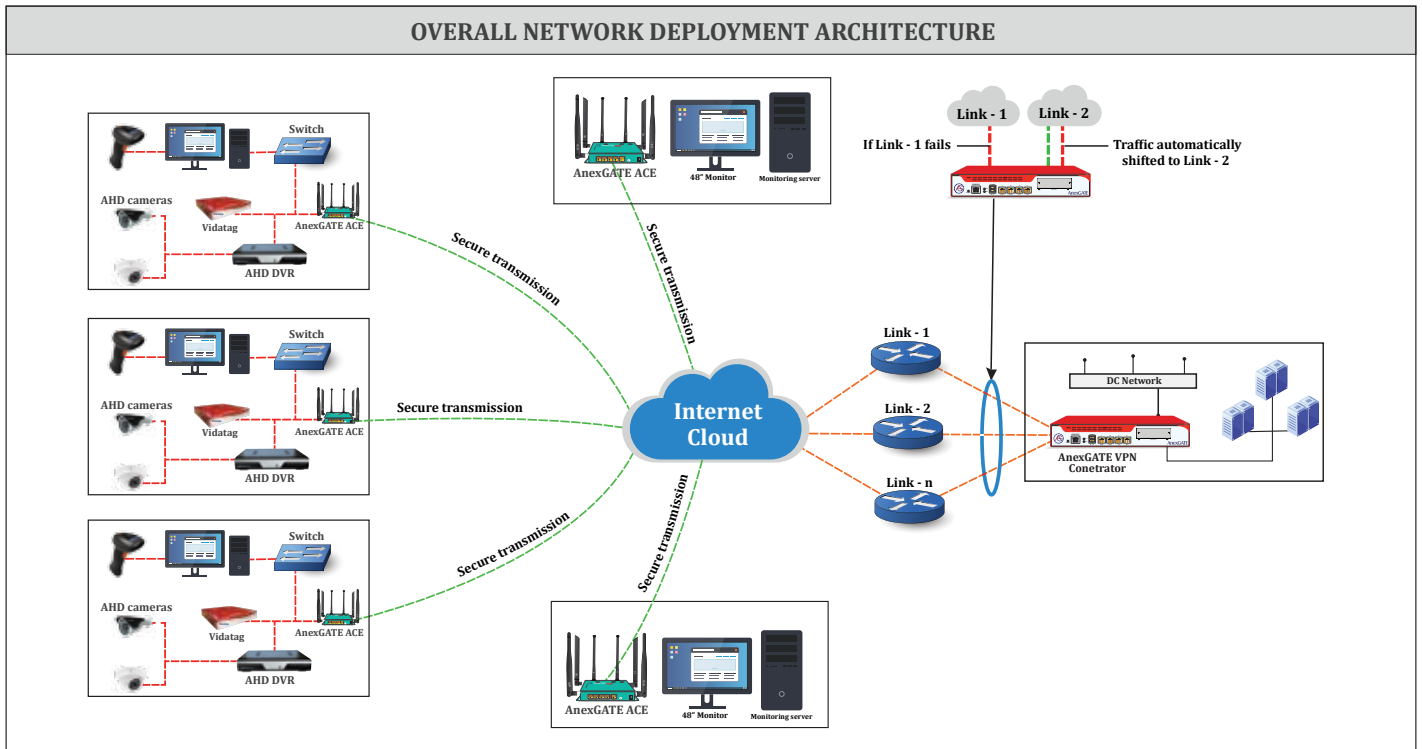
OVERALL NETWORK DEPLOYMENT ARCHITECTURE

Switch
AHD cameras
Vidatag
AnexGATE ACE
AHD DVR

Switch
AHD cameras
Vidatag
AnexGATE ACE
AHD DVR

Switch
AHD cameras
Vidatag
AnexGATE ACE
AHD DVR

AnexGATE ACE
48" Monitor
Monitoring server

Secure transmission
Secure transmission
Secure transmission
Secure transmission
Secure transmission

Internet Cloud

AnexGATE ACE
48" Monitor
Monitoring server

Link - 1
Link - 2
If Link - 1 fails
Traffic automatically shifted to Link - 2

Link - 1
Link - 2
Link - n

DC Network
AnexGATE VPN Conetrator